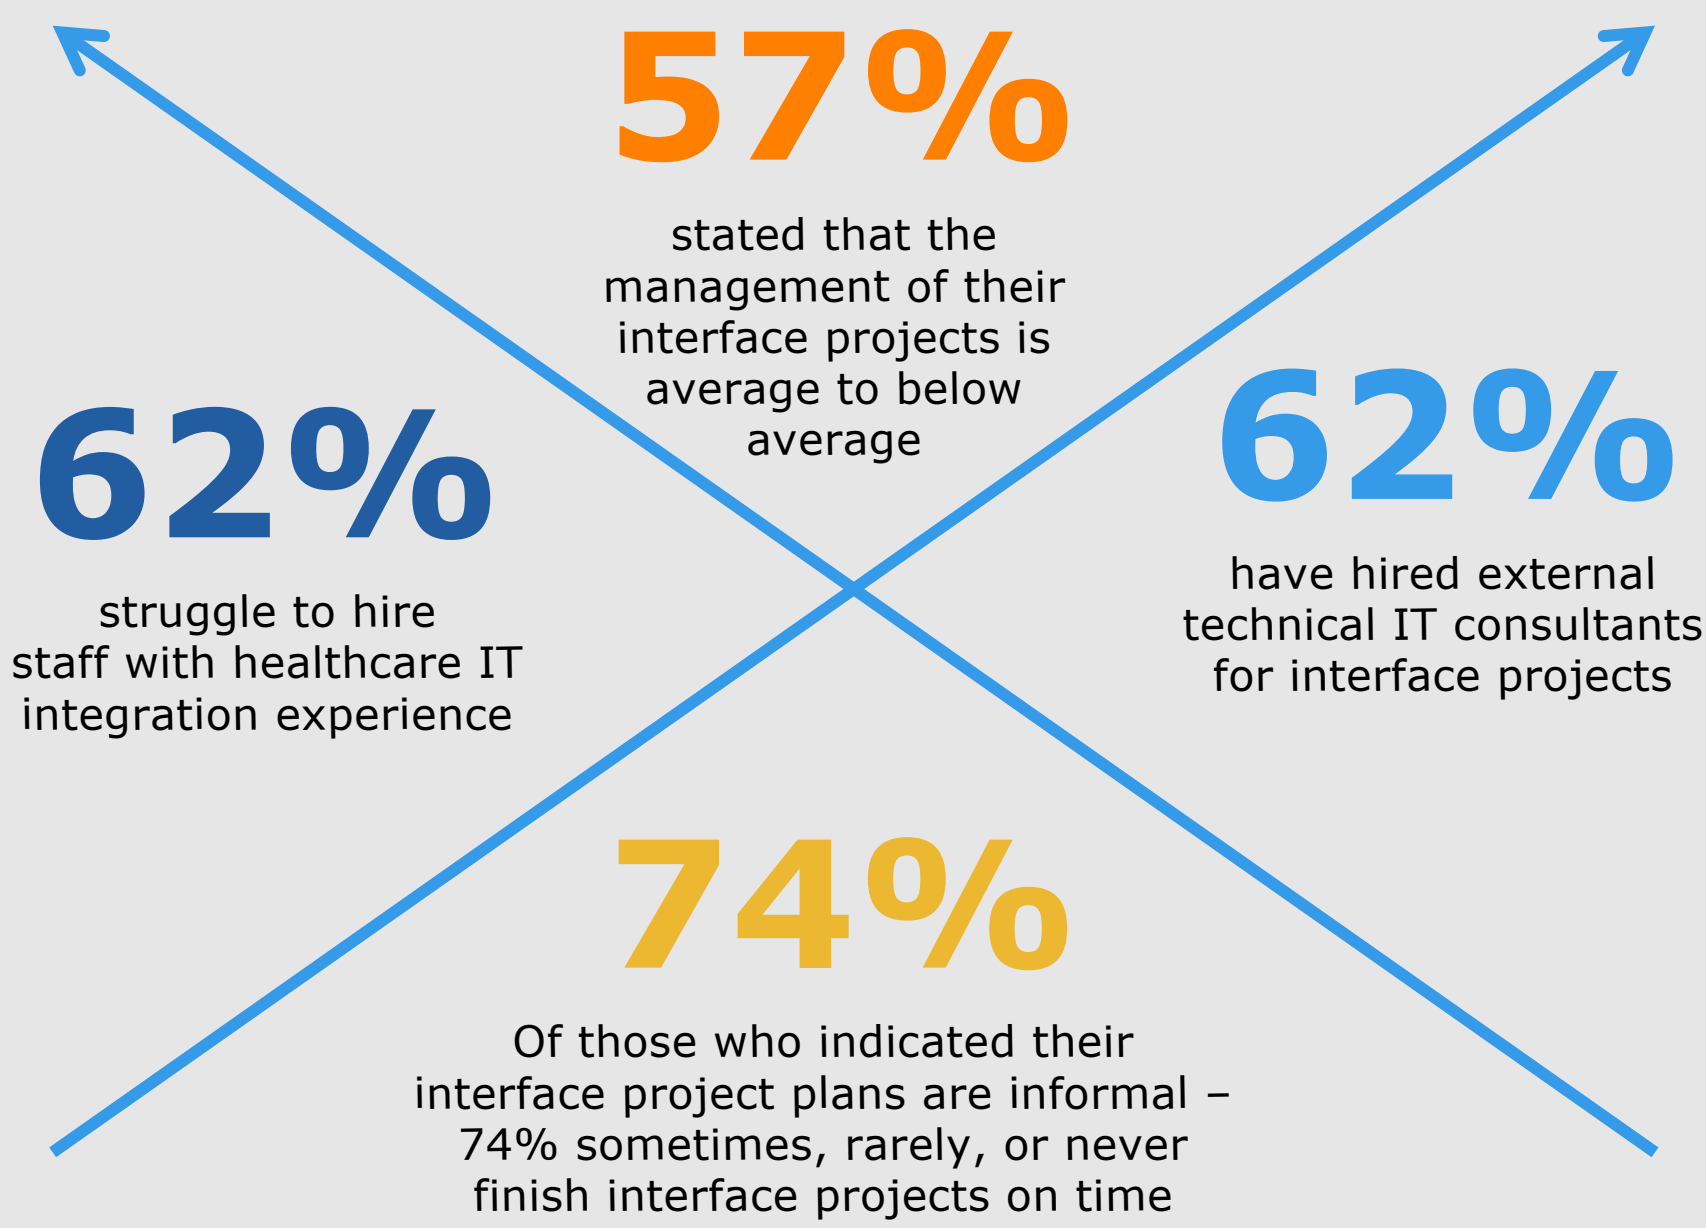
57%

stated that the management of their interface projects is average to below average

62%

struggle to hire staff with healthcare IT integration experience

62%

have hired external technical IT consultants for interface projects

74%

Of those who indicated their interface project plans are informal – 74% sometimes, rarely, or never finish interface projects on time